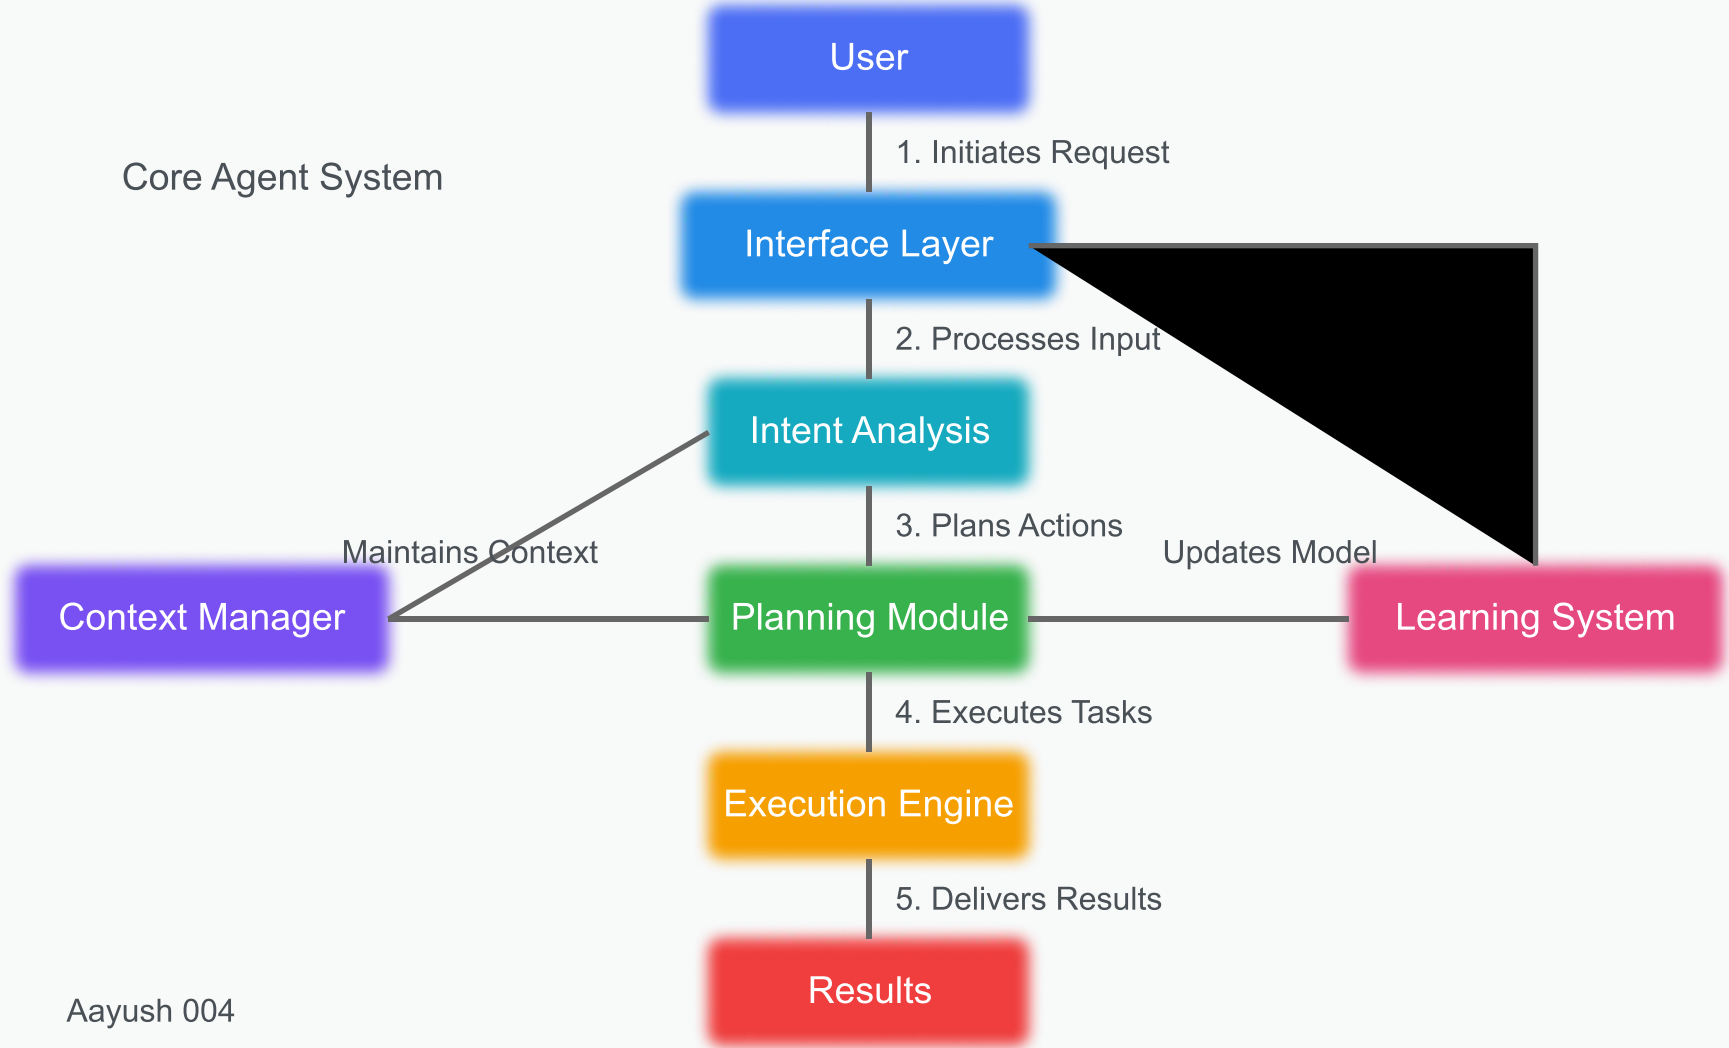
User

1. Initiates Request

Core Agent System

Interface Layer

2. Processes Input

Intent Analysis

3. Plans Actions

Maintains Context

Updates Model

Context Manager

Planning Module

Learning System

4. Executes Tasks

Execution Engine

5. Delivers Results

Results

Aayush 004